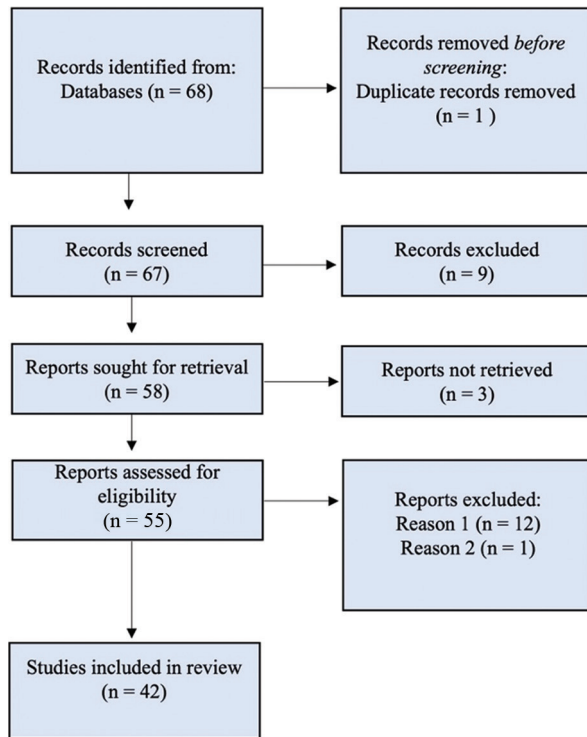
Records identified from:
Databases (n = 68)

Records removed *before screening*:
Duplicate records removed
(n = 1 )

Records screened
(n = 67)

Records excluded
(n = 9)

Reports sought for retrieval
(n = 58)

Reports not retrieved
(n = 3)

Reports assessed for eligibility
(n = 55)

Reports excluded:
Reason 1 (n = 12)
Reason 2 (n = 1)

Studies included in review
(n = 42)